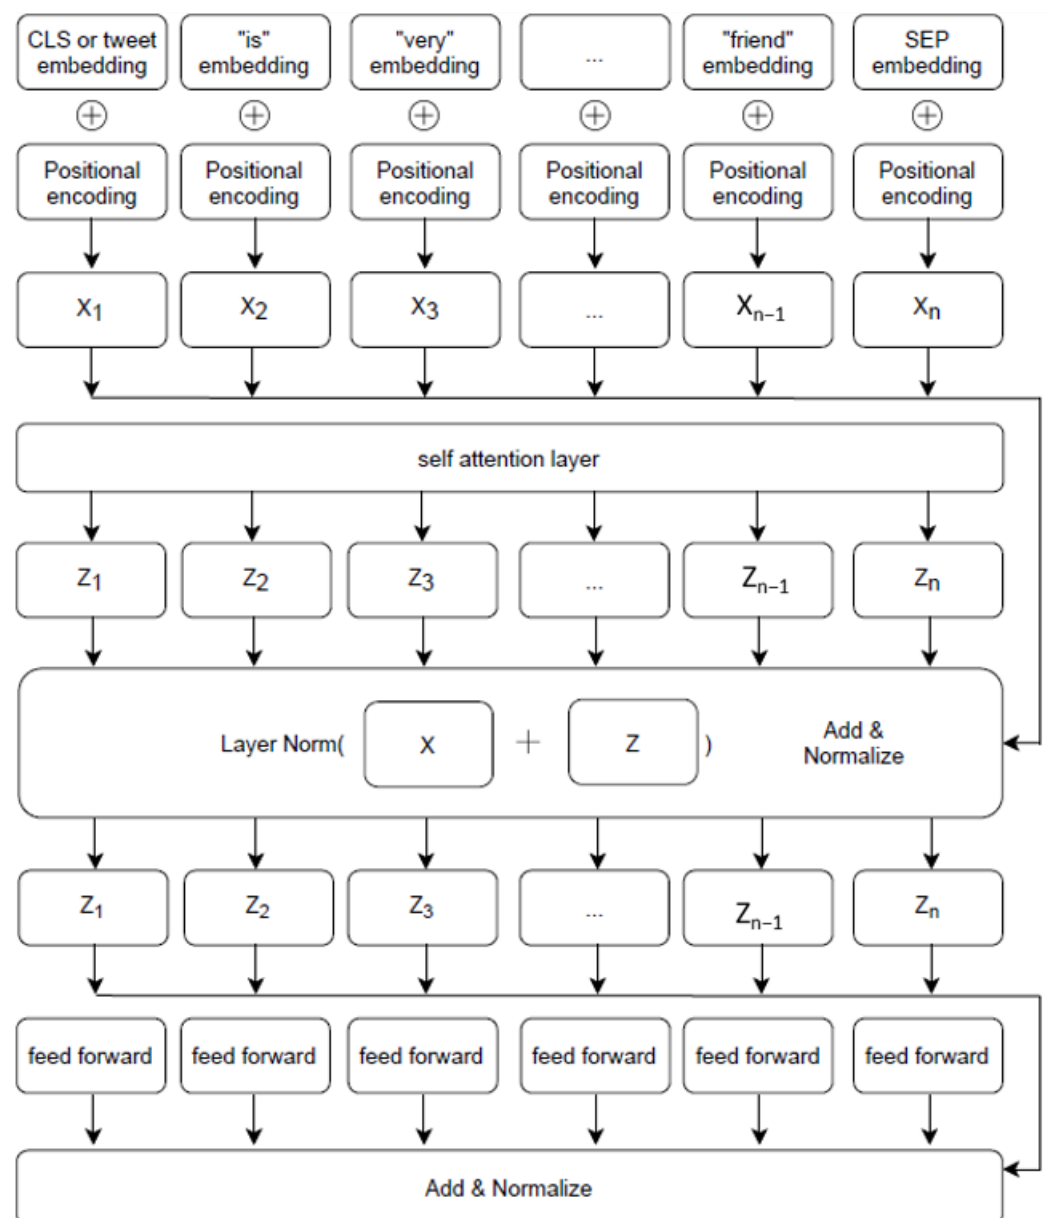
CLS or tweet embedding

"is" embedding

"very" embedding

...

"friend" embedding

SEP embedding

$\oplus$ $\oplus$ $\oplus$ $\oplus$ $\oplus$ $\oplus$

Positional encoding

Positional encoding

Positional encoding

Positional encoding

Positional encoding

Positional encoding

$x_1$

$x_2$

$x_3$

...

$X_{n-1}$

$x_n$

self attention layer

$z_1$

$z_2$

$z_3$

...

$Z_{n-1}$

$z_n$

Layer Norm( X + Z ) Add & Normalize

$z_1$

$z_2$

$z_3$

...

$Z_{n-1}$

$z_n$

feed forward

feed forward

feed forward

feed forward

feed forward

feed forward

Add & Normalize